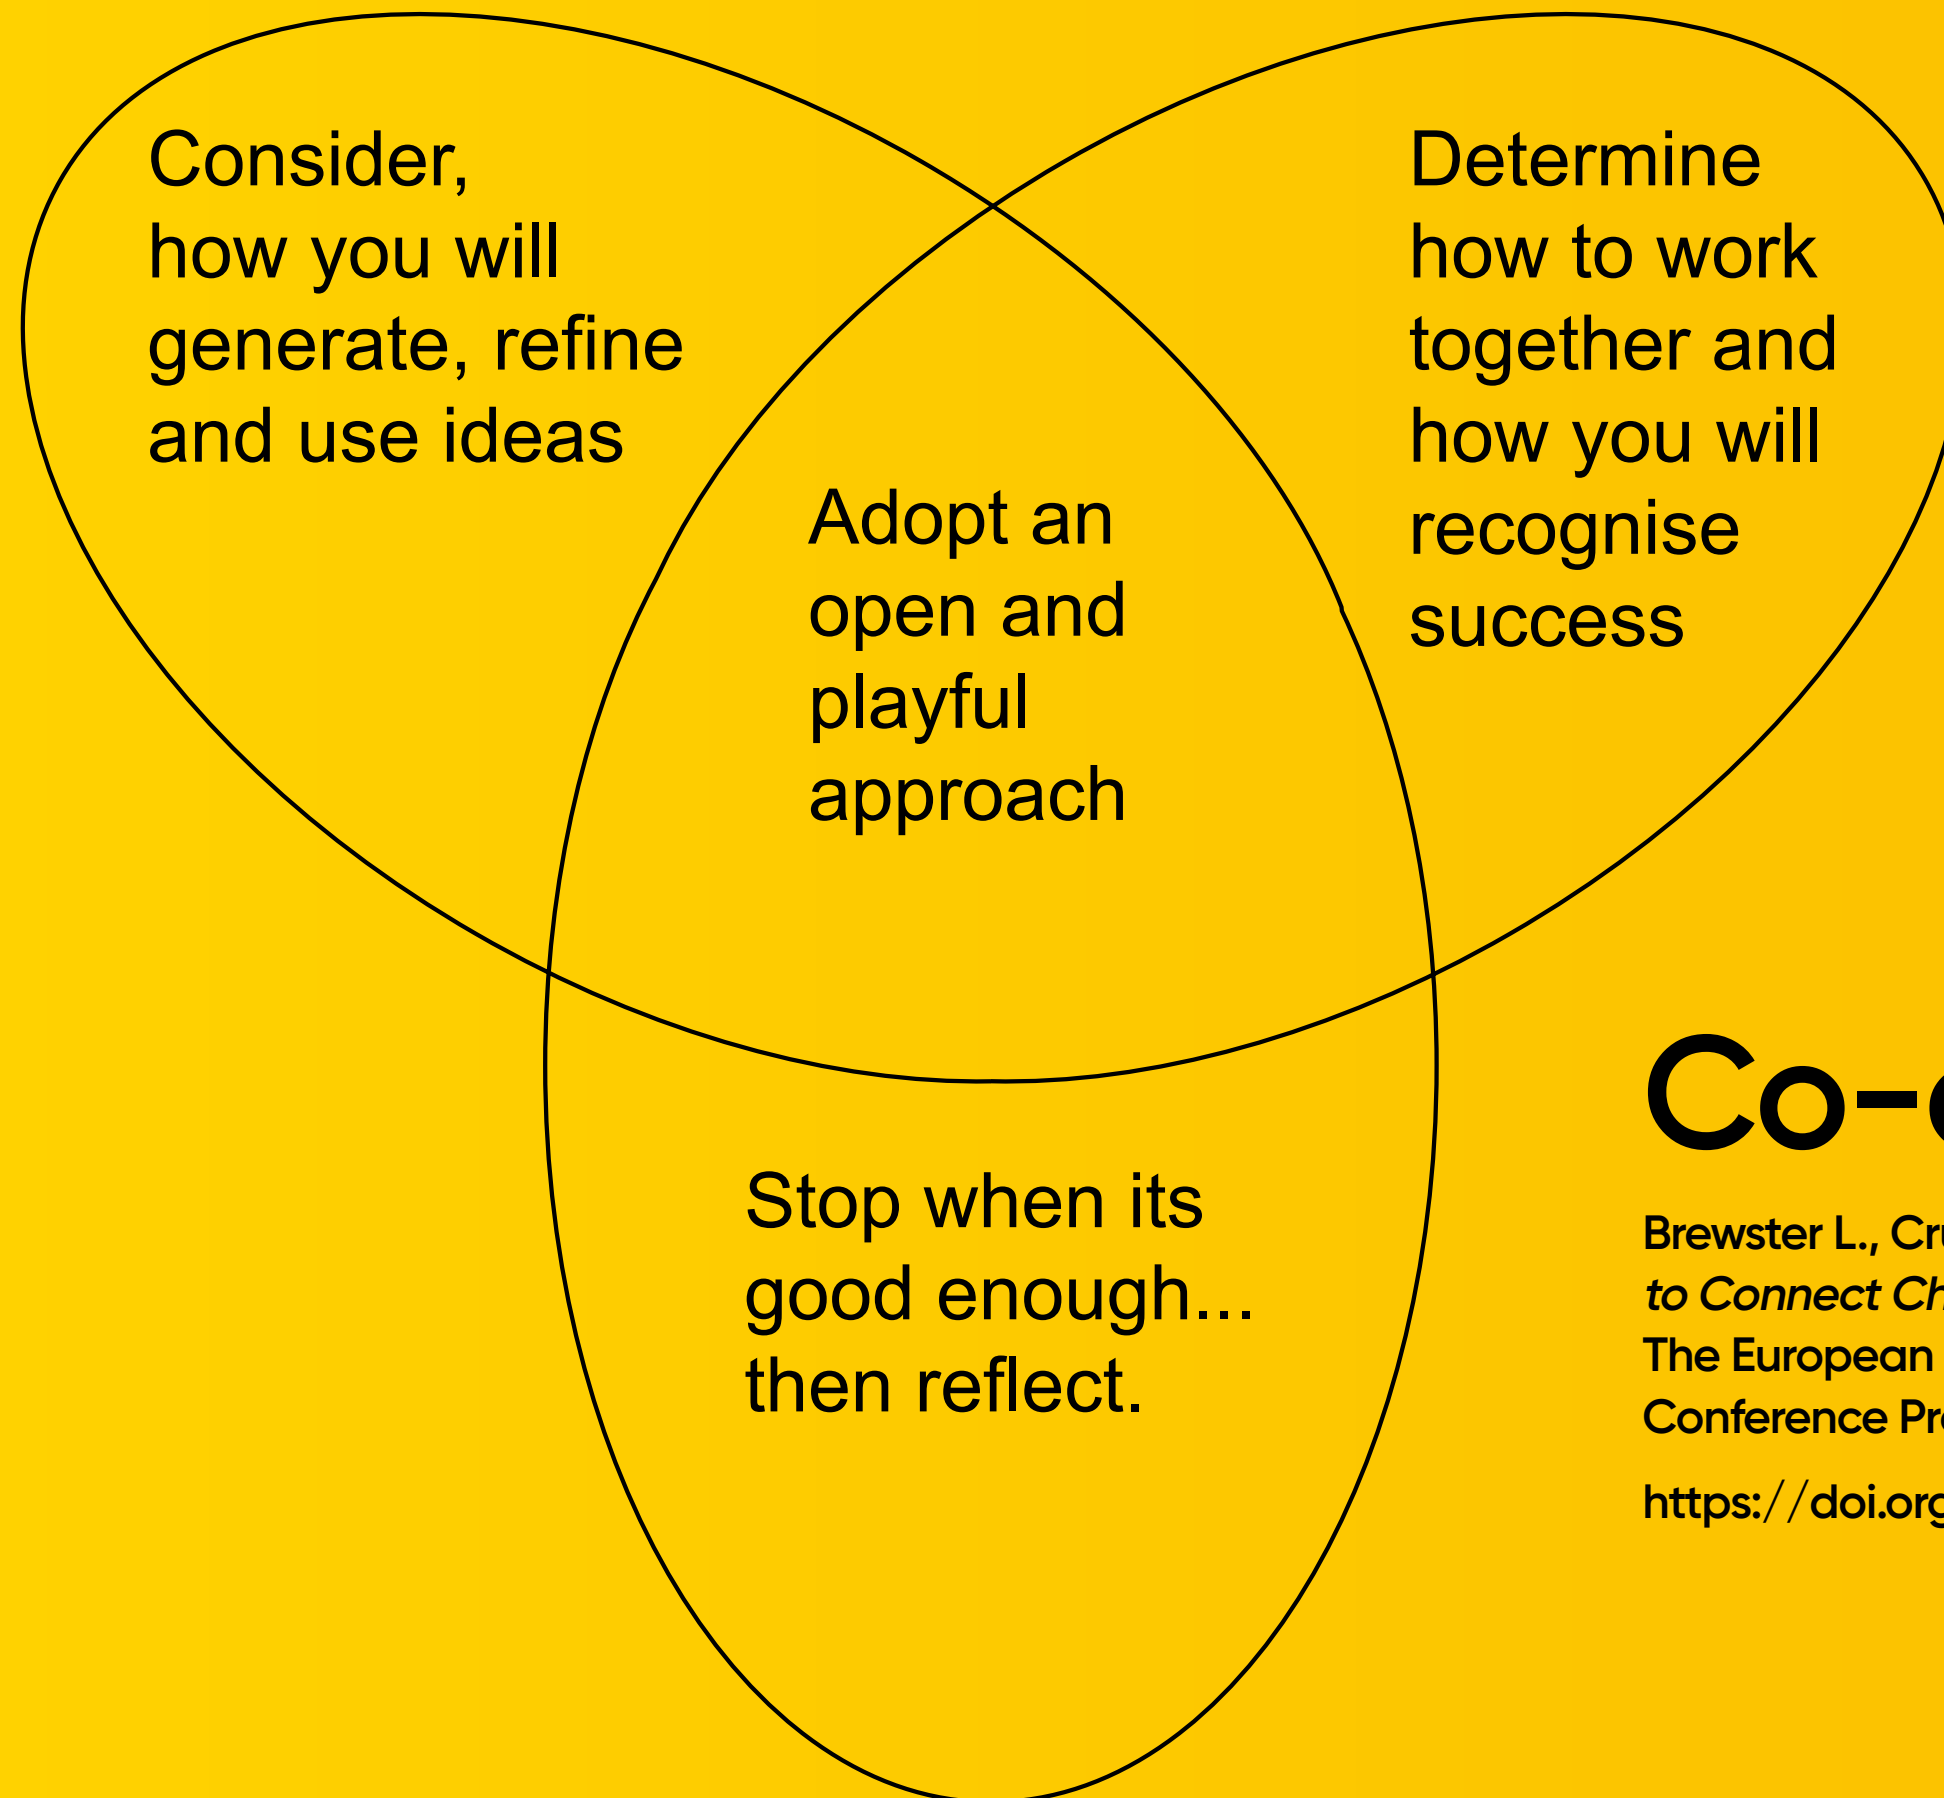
Consider, how you will generate, refine and use ideas

Determine how to work together and how you will recognise success

Adopt an open and playful approach

Stop when its good enough... then reflect.

Co-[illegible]

Brewster L., Cr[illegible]
to Connect Ch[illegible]
The European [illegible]
Conference Pr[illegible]

https://doi.org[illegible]